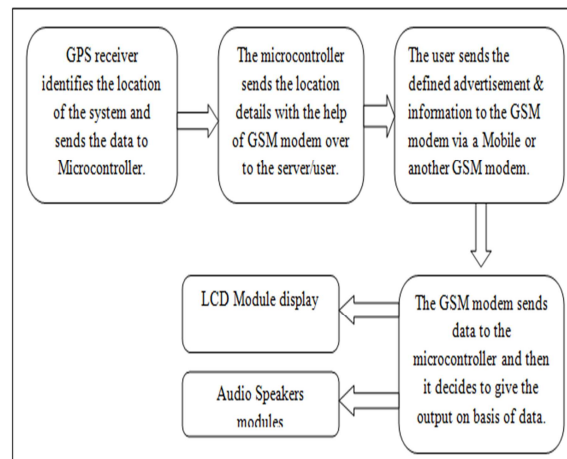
GPS receiver identifies the location of the system and sends the data to Microcontroller.

The microcontroller sends the location details with the help of GSM modem over to the server/user.

The user sends the defined advertisement & information to the GSM modem via a Mobile or another GSM modem.

The GSM modem sends data to the microcontroller and then it decides to give the output on basis of data.

LCD Module display

Audio Speakers modules